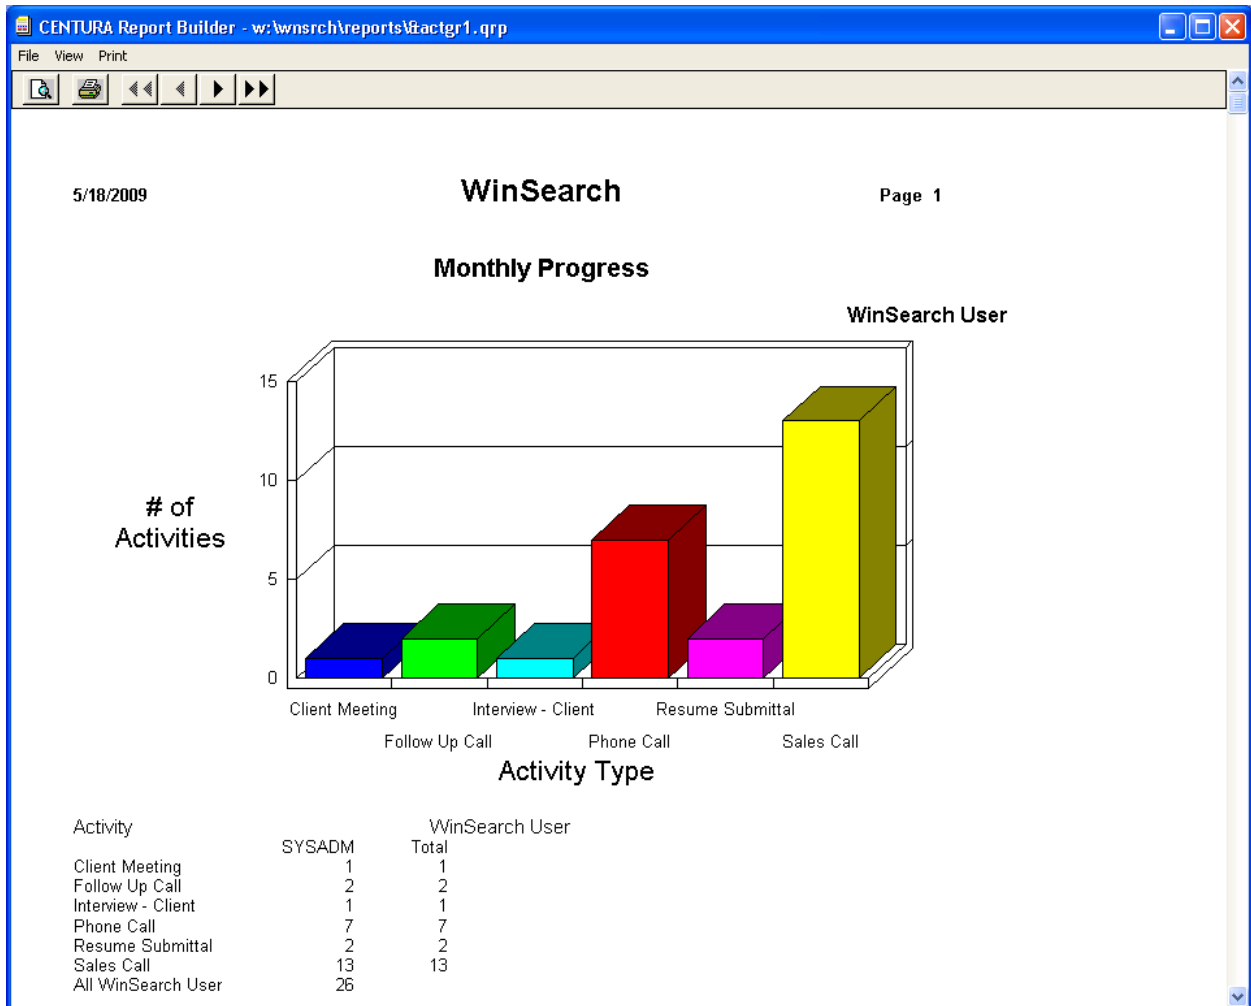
CENTURA Report Builder - w:\wnsrch\reports\&actgr1.qrp

File View Print

5/18/2009

WinSearch

Page 1

Monthly Progress

WinSearch User

15
10
5
0

# of Activities

Client Meeting
Follow Up Call
Interview - Client
Phone Call
Resume Submittal
Sales Call

Activity Type

| Activity | SYSADM | WinSearch User Total |
|---|---|---|
| Client Meeting | 1 | 1 |
| Follow Up Call | 2 | 2 |
| Interview - Client | 1 | 1 |
| Phone Call | 7 | 7 |
| Resume Submittal | 2 | 2 |
| Sales Call | 13 | 13 |
| All WinSearch User | 26 | |